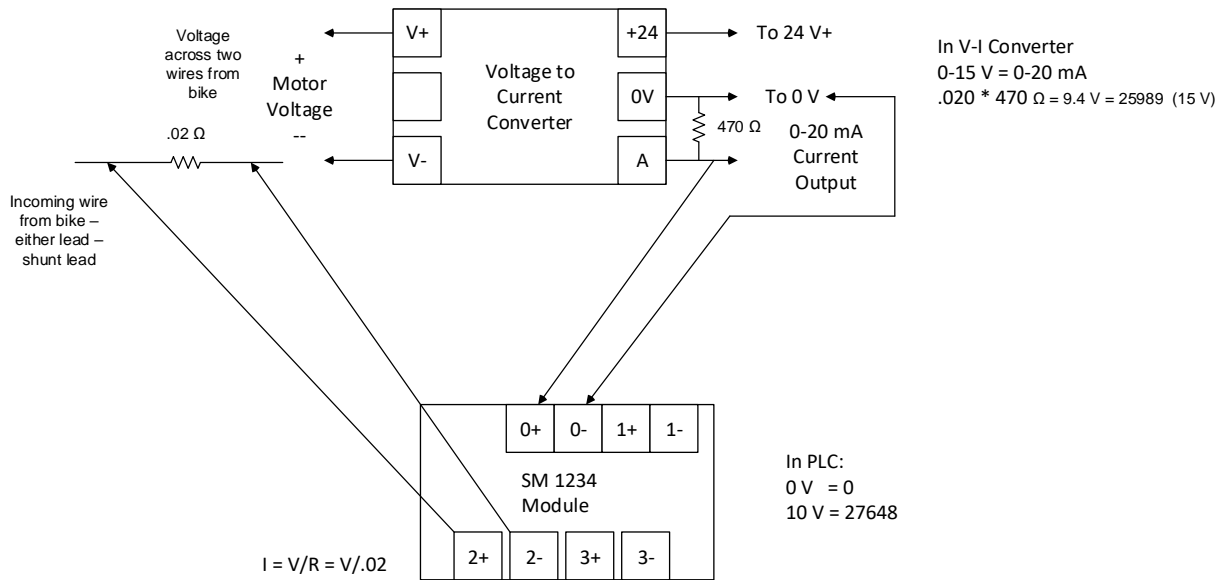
Voltage across two wires from bike

+
Motor
Voltage
--

.02 Ω

Incoming wire from bike – either lead – shunt lead

V+

V-

Voltage to Current Converter

+24

0V

A

To 24 V+

To 0 V

470 Ω

0-20 mA Current Output

In V-I Converter
0-15 V = 0-20 mA
.020 * 470 Ω = 9.4 V = 25989 (15 V)

0+ 0- 1+ 1-

SM 1234 Module

2+ 2- 3+ 3-

In PLC:
0 V = 0
10 V = 27648

I = V/R = V/.02